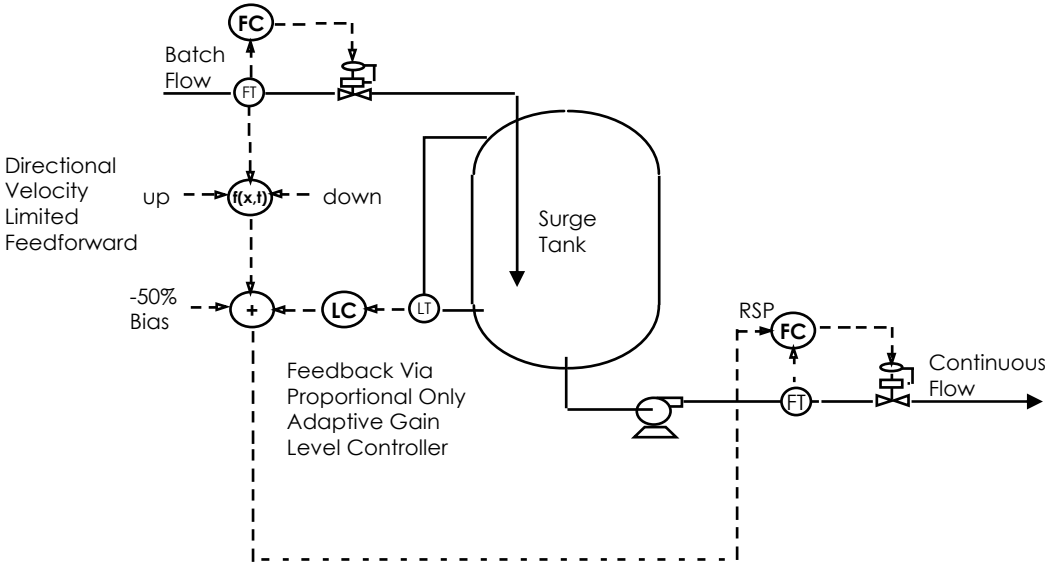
FC

Batch Flow

FT

Directional Velocity Limited Feedforward

up

f(x,t)

down

Surge Tank

-50% Bias

+

LC

LT

RSP

FC

Feedback Via Proportional Only Adaptive Gain Level Controller

Continuous Flow

FT